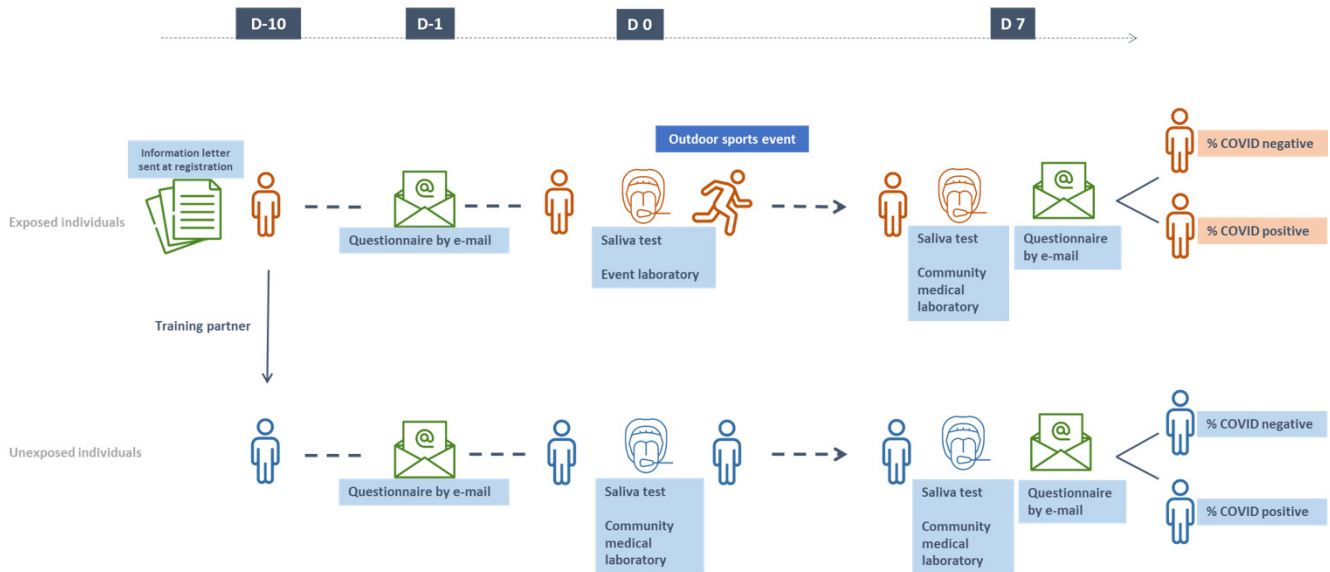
D-10

D-1

D 0

D 7

Exposed individuals

Information letter sent at registration

Questionnaire by e-mail

Outdoor sports event

Saliva test

Event laboratory

Saliva test

Community medical laboratory

Questionnaire by e-mail

% COVID negative

% COVID positive

Training partner

Unexposed individuals

Questionnaire by e-mail

Saliva test

Community medical laboratory

Saliva test

Community medical laboratory

Questionnaire by e-mail

% COVID negative

% COVID positive